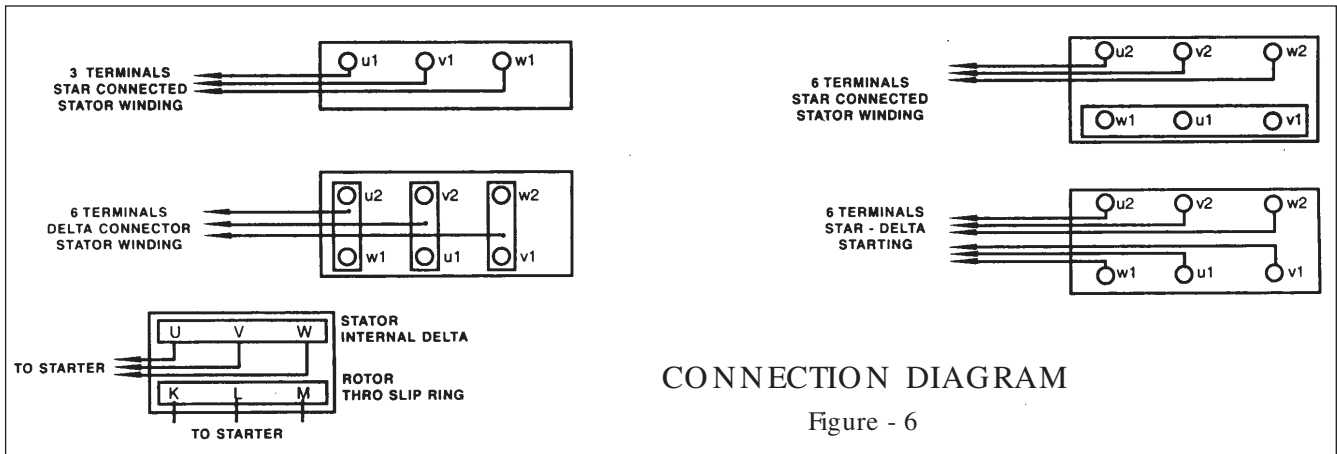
3 TERMINALS
STAR CONNECTED
STATOR WINDING

u1 v1 w1

6 TERMINALS
STAR CONNECTED
STATOR WINDING

u2 v2 w2
w1 u1 v1

6 TERMINALS
DELTA CONNECTOR
STATOR WINDING

u2 v2 w2
w1 u1 v1

6 TERMINALS
STAR - DELTA
STARTING

u2 v2 w2
w1 u1 v1

U V W
STATOR
INTERNAL DELTA

TO STARTER

K L M
ROTOR
THRO SLIP RING

TO STARTER

CONNECTION DIAGRAM

Figure - 6